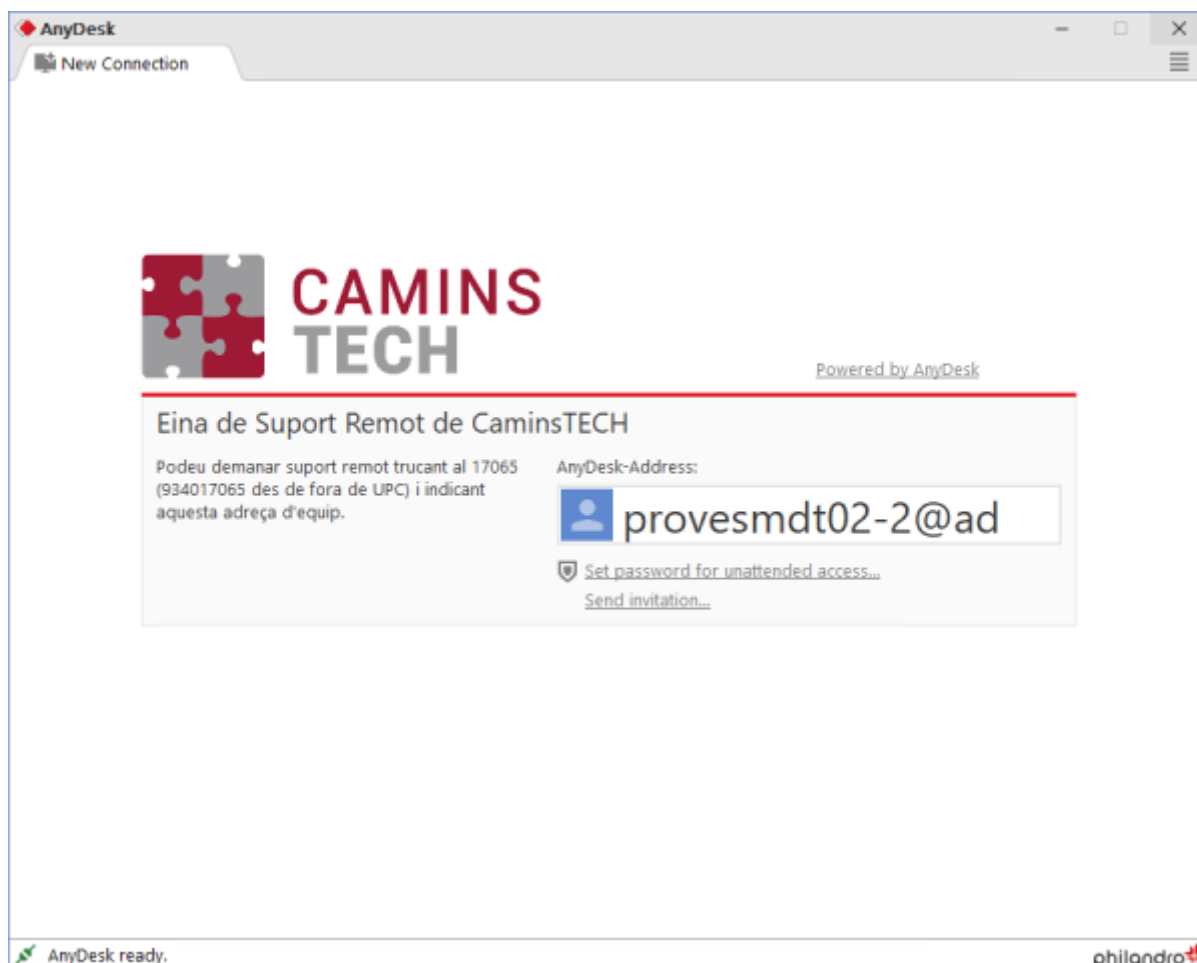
AnyDesk

New Connection

CAMINS
TECH

Powered by AnyDesk

Eina de Suport Remot de CaminsTECH

Podeu demanar suport remot trucant al 17065 (934017065 des de fora de UPC) i indicant aquesta adreça d'equip.

AnyDesk-Address:

provesmdt02-2@ad

Set password for unattended access...

Send invitation...

AnyDesk ready.

philandro